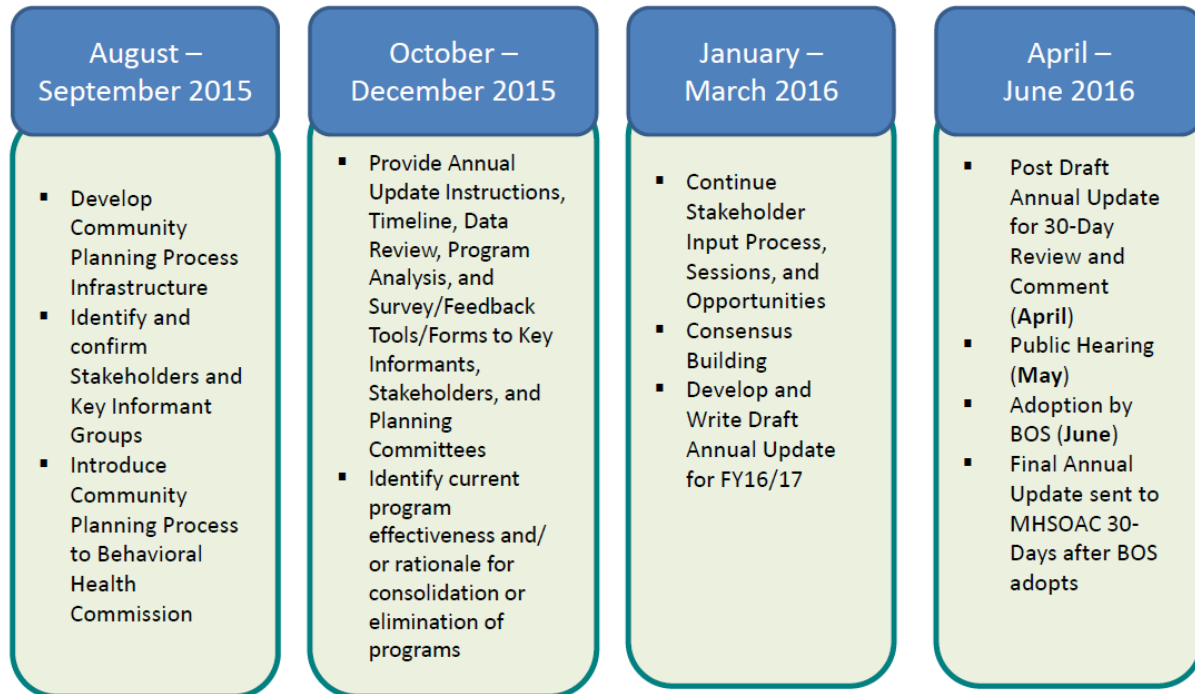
August – September 2015

- Develop Community Planning Process Infrastructure
- Identify and confirm Stakeholders and Key Informant Groups
- Introduce Community Planning Process to Behavioral Health Commission

October – December 2015

- Provide Annual Update Instructions, Timeline, Data Review, Program Analysis, and Survey/Feedback Tools/Forms to Key Informants, Stakeholders, and Planning Committees
- Identify current program effectiveness and/ or rationale for consolidation or elimination of programs

January – March 2016

- Continue Stakeholder Input Process, Sessions, and Opportunities
- Consensus Building
- Develop and Write Draft Annual Update for FY16/17

April – June 2016

- Post Draft Annual Update for 30-Day Review and Comment (**April**)
- Public Hearing (**May**)
- Adoption by BOS (**June**)
- Final Annual Update sent to MHSOAC 30-Days after BOS adopts